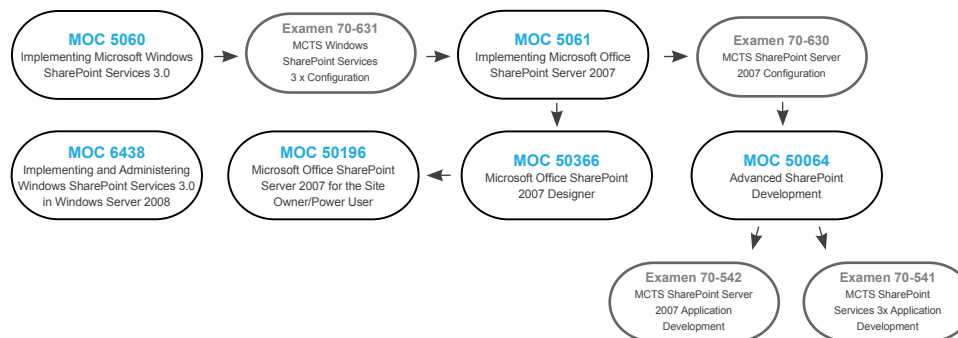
MOC 5060
Implementing Microsoft Windows SharePoint Services 3.0

Examen 70-631
MCTS Windows SharePoint Services 3 x Configuration

MOC 5061
Implementing Microsoft Office SharePoint Server 2007

Examen 70-630
MCTS SharePoint Server 2007 Configuration

MOC 6438
Implementing and Administering Windows SharePoint Services 3.0 in Windows Server 2008

MOC 50196
Microsoft Office SharePoint Server 2007 for the Site Owner/Power User

MOC 50366
Microsoft Office SharePoint 2007 Designer

MOC 50064
Advanced SharePoint Development

Examen 70-542
MCTS SharePoint Server 2007 Application Development

Examen 70-541
MCTS SharePoint Services 3x Application Development